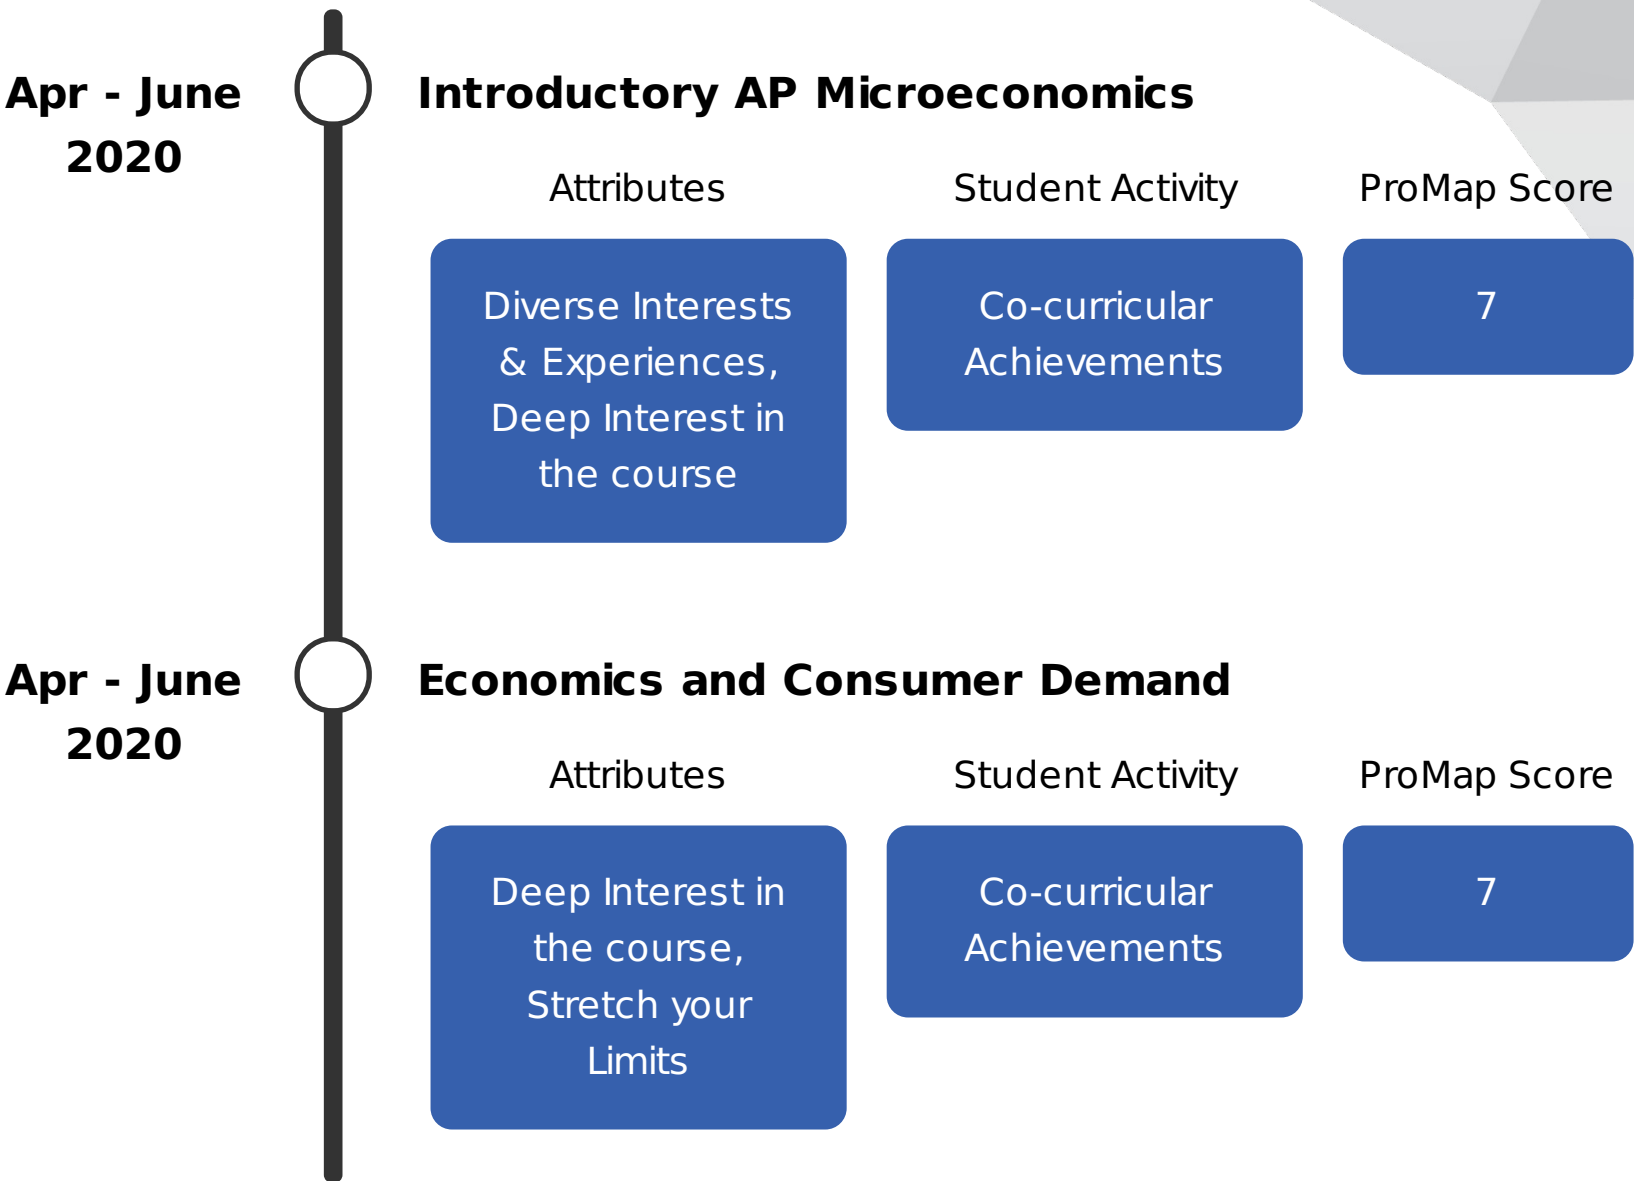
Apr - June 2020

Introductory AP Microeconomics

Attributes

Student Activity

ProMap Score

Diverse Interests & Experiences, Deep Interest in the course

Co-curricular Achievements

7

Apr - June 2020

Economics and Consumer Demand

Attributes

Student Activity

ProMap Score

Deep Interest in the course, Stretch your Limits

Co-curricular Achievements

7